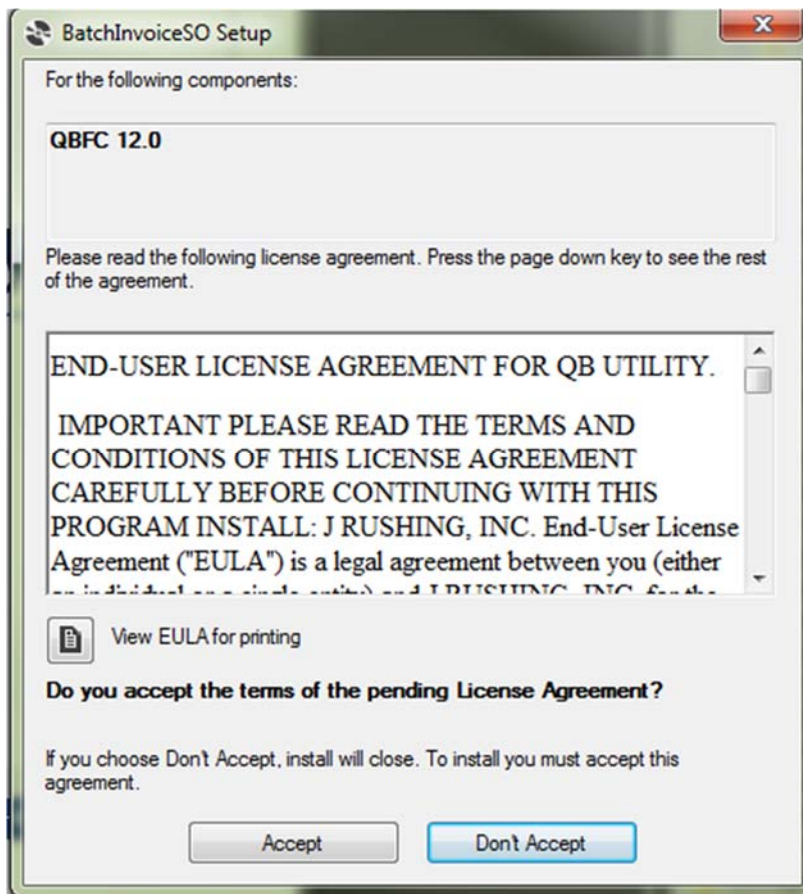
BatchInvoiceSO Setup

For the following components:

QBFC 12.0

Please read the following license agreement. Press the page down key to see the rest of the agreement.

END-USER LICENSE AGREEMENT FOR QB UTILITY.

IMPORTANT PLEASE READ THE TERMS AND CONDITIONS OF THIS LICENSE AGREEMENT CAREFULLY BEFORE CONTINUING WITH THIS PROGRAM INSTALL: J RUSHING, INC. End-User License Agreement ("EULA") is a legal agreement between you (either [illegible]

View EULA for printing

Do you accept the terms of the pending License Agreement?

If you choose Dont Accept, install will close. To install you must accept this agreement.

Accept

Dont Accept